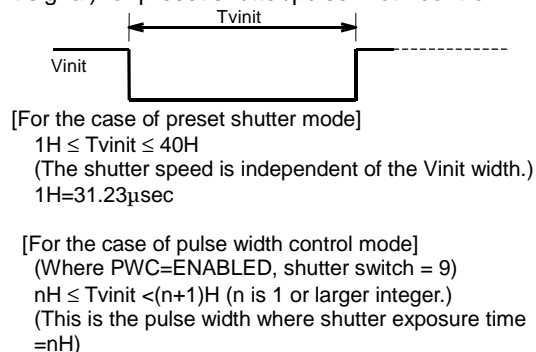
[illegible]
Tvinit
Vinit
[For the case of preset shutter mode]
$1H \leq Tvinit \leq 40H$
(The shutter speed is independent of the Vinit width.)
$1H=31.23\mu sec$

[For the case of pulse width control mode]
(Where PWC=ENABLED, shutter switch = 9)
$nH \leq Tvinit < (n+1)H$ (n is 1 or larger integer.)
(This is the pulse width where shutter exposure time =nH)